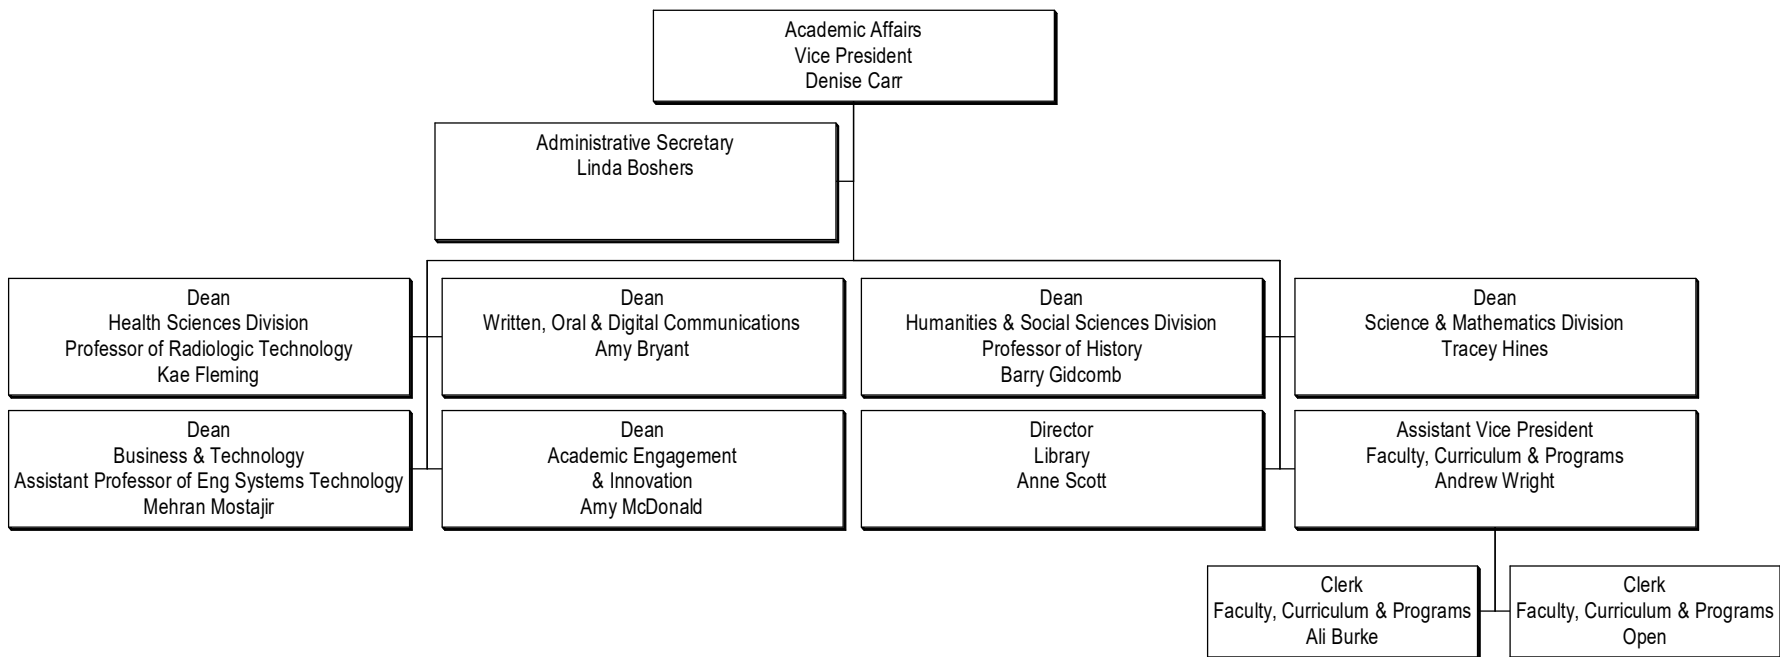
Academic Affairs
Vice President
Denise Carr

Administrative Secretary
Linda Boshers

Dean
Health Sciences Division
Professor of Radiologic Technology
Kae Fleming

Dean
Written, Oral & Digital Communications
Amy Bryant

Dean
Humanities & Social Sciences Division
Professor of History
Barry Gidcomb

Dean
Science & Mathematics Division
Tracey Hines

Dean
Business & Technology
Assistant Professor of Eng Systems Technology
Mehran Mostajir

Dean
Academic Engagement
& Innovation
Amy McDonald

Director
Library
Anne Scott

Assistant Vice President
Faculty, Curriculum & Programs
Andrew Wright

Clerk
Faculty, Curriculum & Programs
Ali Burke

Clerk
Faculty, Curriculum & Programs
Open